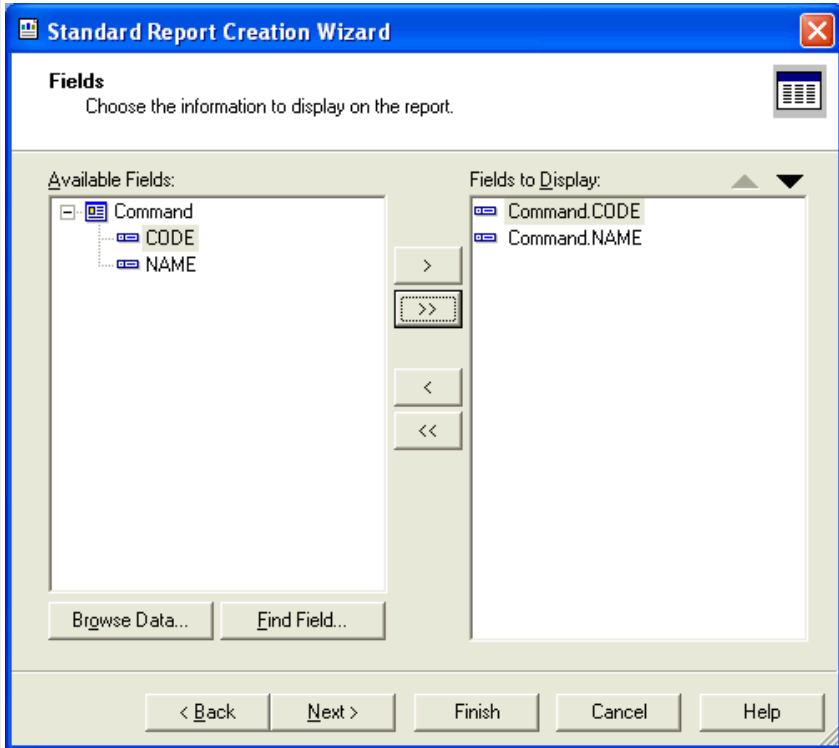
Standard Report Creation Wizard

Fields
Choose the information to display on the report.

Available Fields:
Command
CODE
NAME

Fields to Display:
Command.CODE
Command.NAME

>
>>
<
<<

Browse Data...
Find Field...

< Back
Next >
Finish
Cancel
Help